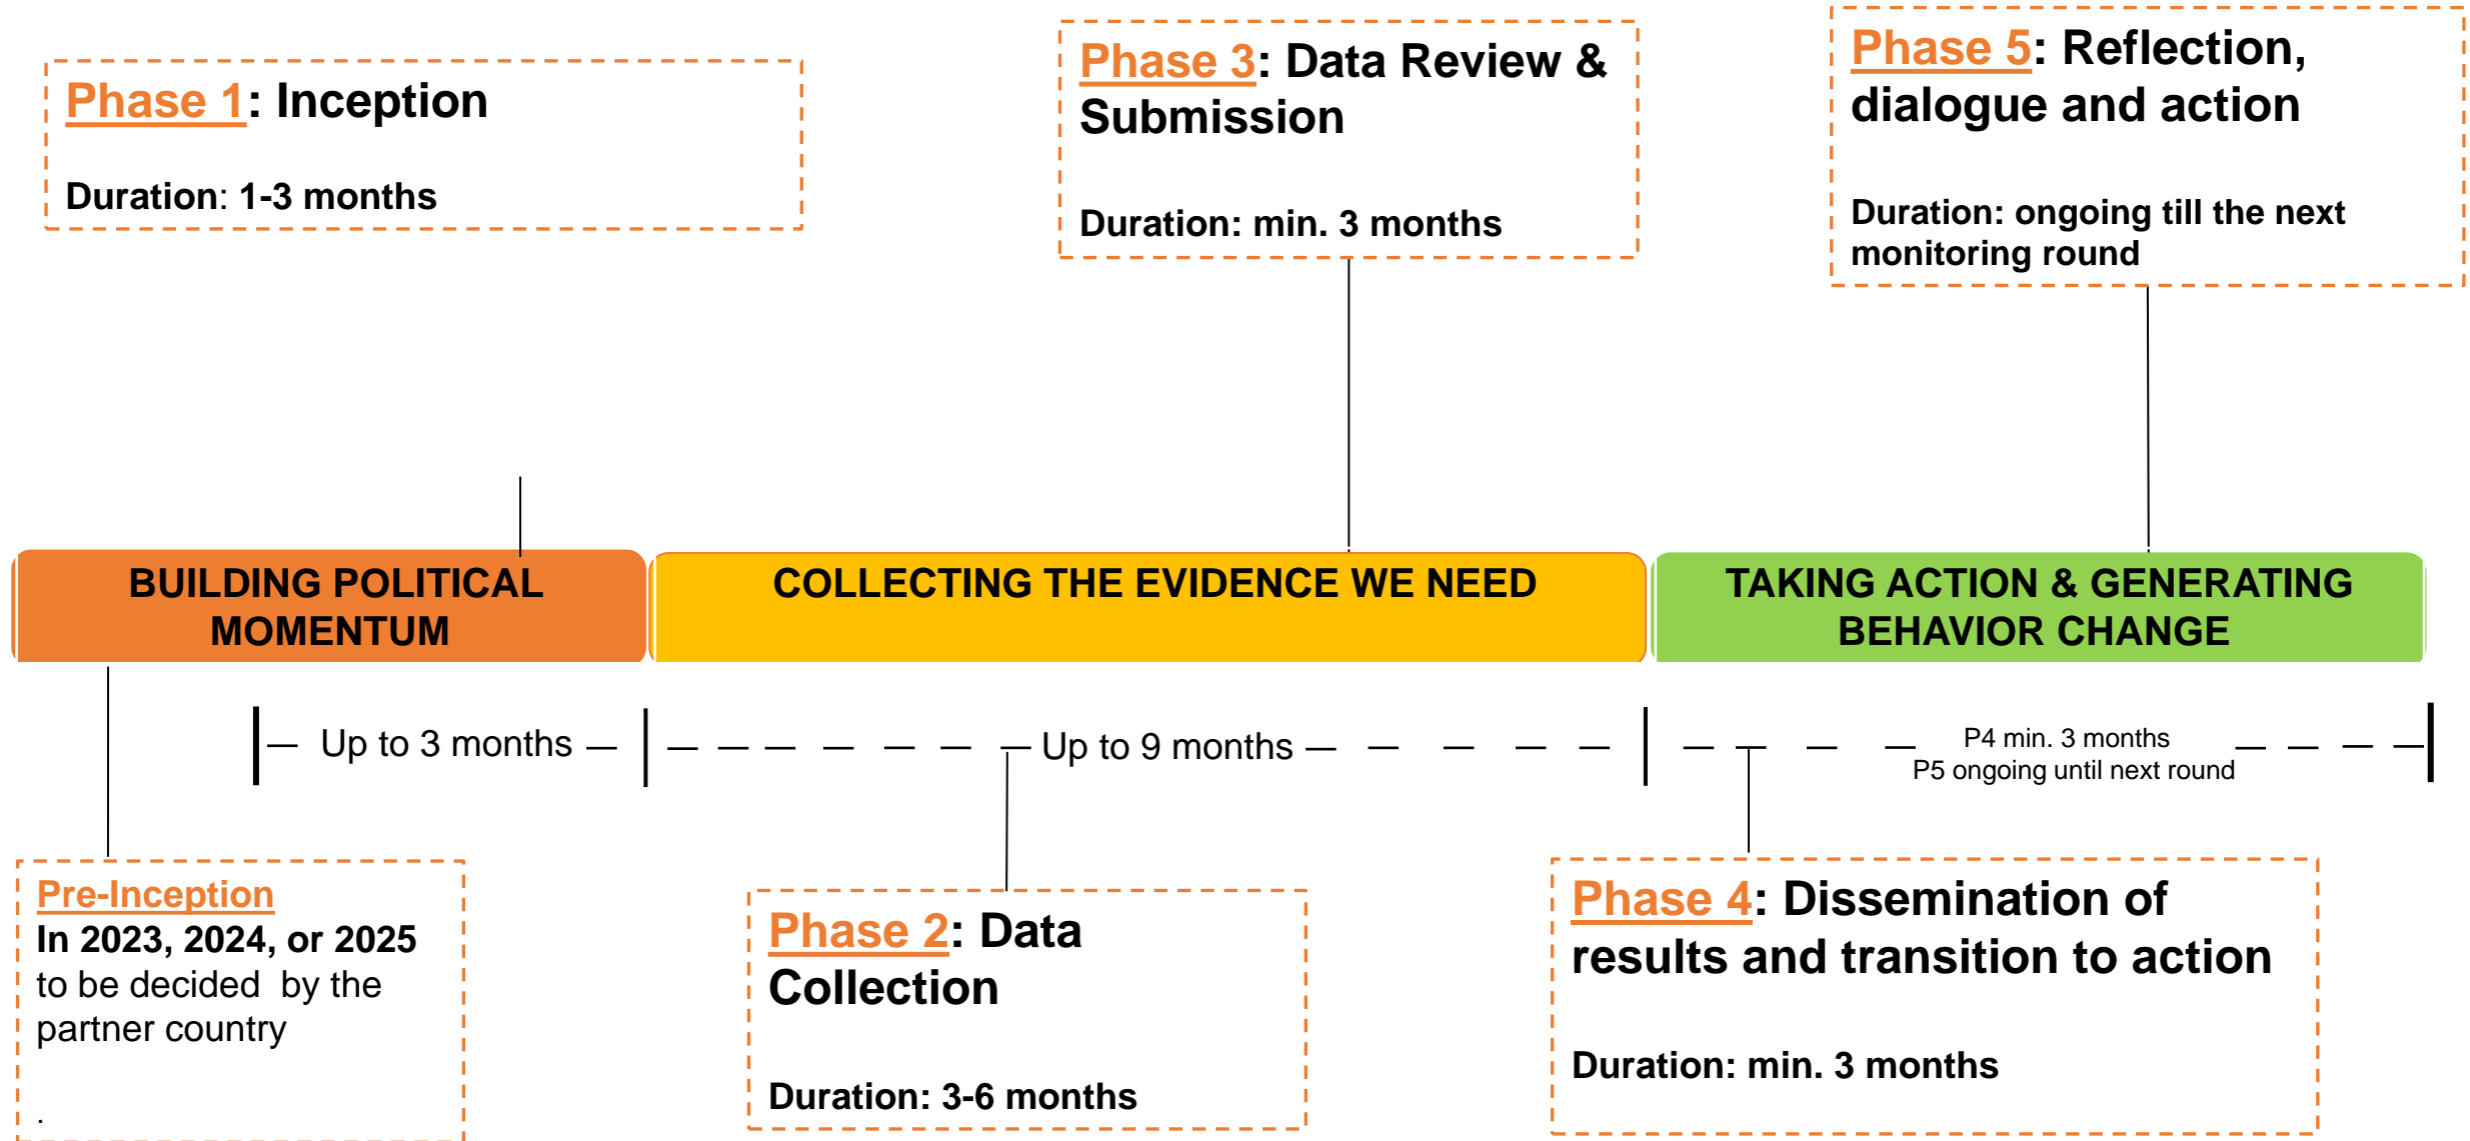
Phase 1: Inception

Duration: 1-3 months

Phase 3: Data Review & Submission

Duration: min. 3 months

Phase 5: Reflection, dialogue and action

Duration: ongoing till the next monitoring round

BUILDING POLITICAL MOMENTUM

COLLECTING THE EVIDENCE WE NEED

TAKING ACTION & GENERATING BEHAVIOR CHANGE

Up to 3 months

Up to 9 months

P4 min. 3 months
P5 ongoing until next round

Pre-Inception
In 2023, 2024, or 2025 to be decided by the partner country

.

Phase 2: Data Collection

Duration: 3-6 months

Phase 4: Dissemination of results and transition to action

Duration: min. 3 months